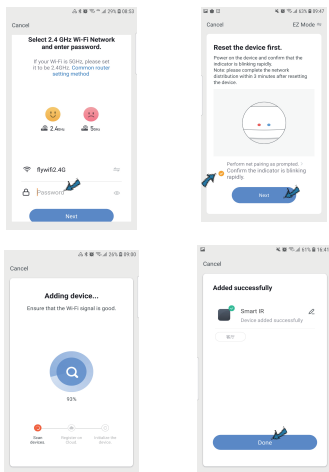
29% 08:53

Cancel

Select 2.4 GHz Wi-Fi Network and enter password.

If your Wi-Fi is 5GHz, please set it to be 2.4GHz. Common router setting method

2.4GHz

5GHz

flywifi2.4G

Password

Next

63% 09:47

Cancel

EZ Mode

Reset the device first.

Power on the device and confirm that the indicator is blinking rapidly. Note: please complete the network distribution within 3 minutes after resetting the device.

Perform net pairing as prompted.

Confirm the indicator is blinking rapidly.

Next

26% 09:00

Cancel

Adding device...

Ensure that the Wi-Fi signal is good.

93%

Scan devices.

Register on Cloud.

Initialize the device.

61% 16:41

Cancel

Added successfully

Smart IR

Device added successfully

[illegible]

Done